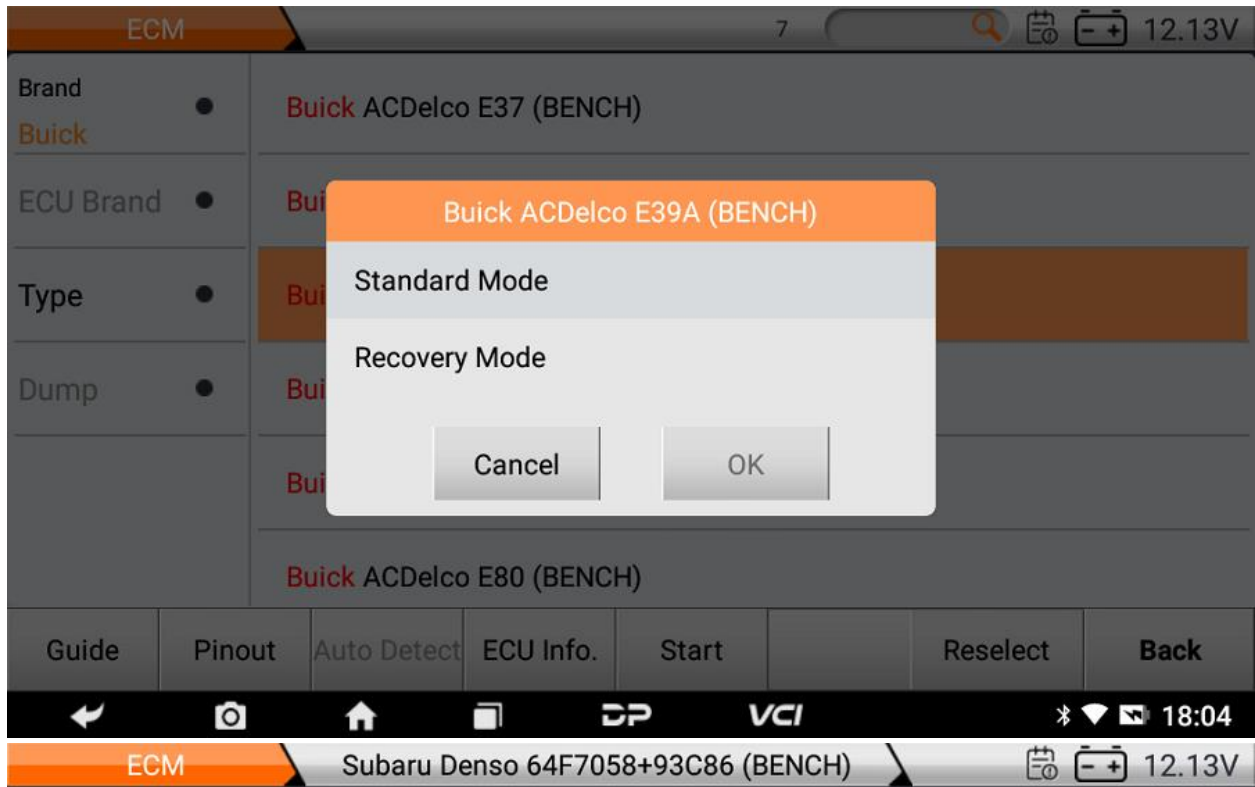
ECM 7 12.13V

Brand
Buick

ECU Brand

Type

Dump

Buick ACDelco E37 (BENCH)

Bui

Bui

Bui

Bui

Buick ACDelco E80 (BENCH)

Buick ACDelco E39A (BENCH)

Standard Mode

Recovery Mode

Cancel OK

Guide Pinout Auto Detect ECU Info. Start Reselect Back

DP VCI 18:04

ECM Subaru Denso 64F7058+93C86 (BENCH) 12.13V